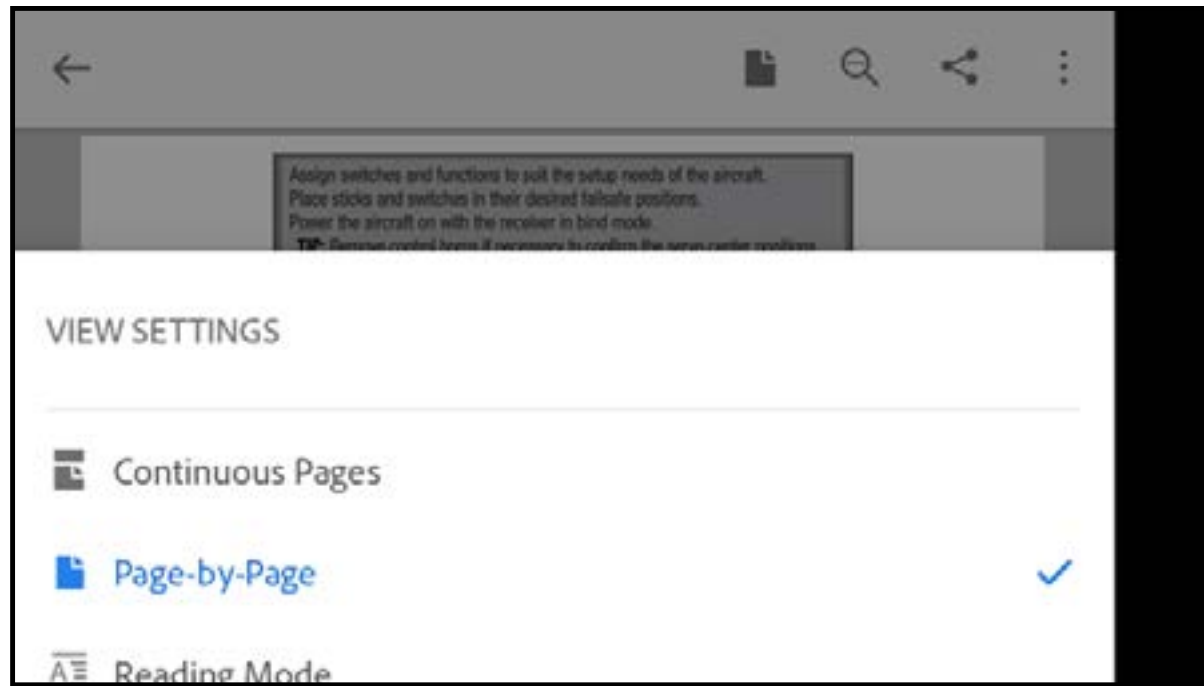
Assign switches and functions to suit the setup needs of the aircraft.
Place sticks and switches in their desired failsafe positions.
Power the aircraft on with the receiver in bind mode.
TIP: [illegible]

VIEW SETTINGS

Continuous Pages

Page-by-Page

Reading Mode